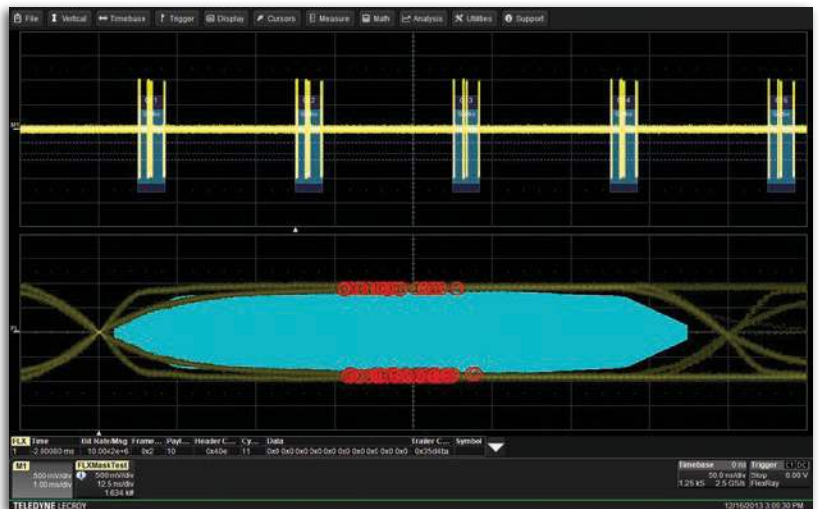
File Vertical Timebase Trigger Display Cursors Measure Math Analysis Utilities Support

M1

F1

| FLX | Time | Bit Rate/Msg | Frame... | Payl... | Header C... | Cy... | Data | Trailer C... | Symbol |
|---|---|---|---|---|---|---|---|---|---|
| 1 | -2.00000 ms | 10.00x2e+6 | 0x2 | 10 | 0x40e | 11 | 0x0 0x0 0x0 0x0 0x0 0x0 0x0 0x0 0x0 0x0 | 0x35d4ba | |

M1
500 mV/div
1.00 ms/div

FLXMaskTest
500 mV/div
12.5 ns/div
1.634 kl

Timebase 0 ns
50.0 ns/div
1.25 kS 2.5 GS/s

Trigger C1 DC
Stop 0.00 V
FlexRay

TELEDYNE LECROY

12/16/2013 3:00:30 PM